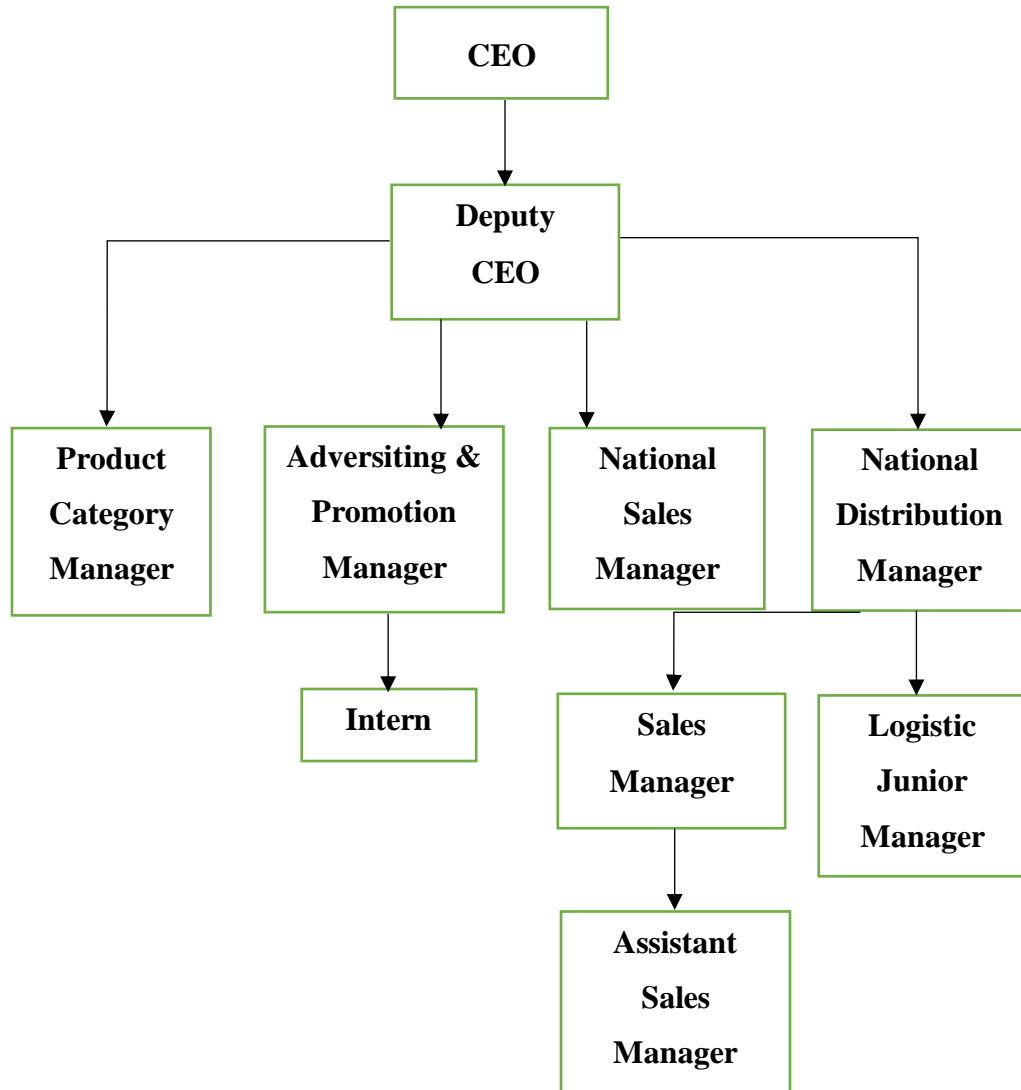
CEO

Deputy CEO

Product Category Manager

Adversiting & Promotion Manager

National Sales Manager

National Distribution Manager

Intern

Sales Manager

Logistic Junior Manager

Assistant Sales Manager